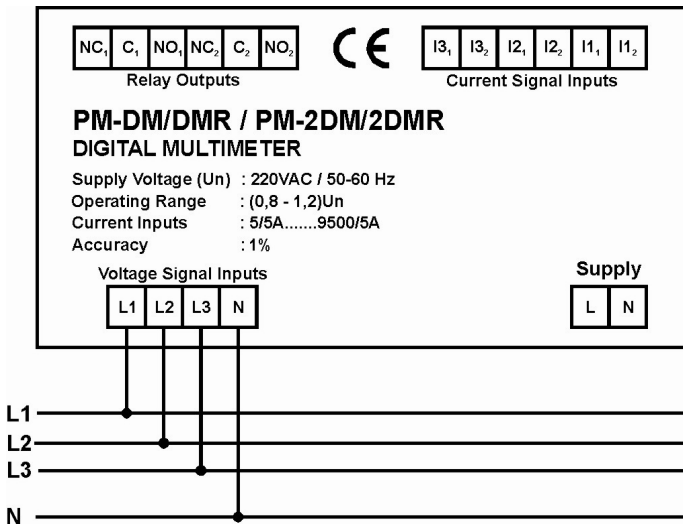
| $NC_1$ | $C_1$ | $NO_1$ | $NC_2$ | $C_2$ | $NO_2$ |
|---|---|---|---|---|---|

Relay Outputs

CE

| $I3_1$ | $I3_2$ | $I2_1$ | $I2_2$ | $I1_1$ | $I1_2$ |
|---|---|---|---|---|---|

Current Signal Inputs

PM-DM/DMR / PM-2DM/2DMR
DIGITAL MULTIMETER

Supply Voltage (Un) : 220VAC / 50-60 Hz
Operating Range : (0,8 - 1,2)Un
Current Inputs : 5/5A.......9500/5A
Accuracy : 1%

Voltage Signal Inputs

| L1 | L2 | L3 | N |
|---|---|---|---|

Supply

| L | N |
|---|---|

L1
L2
L3
N